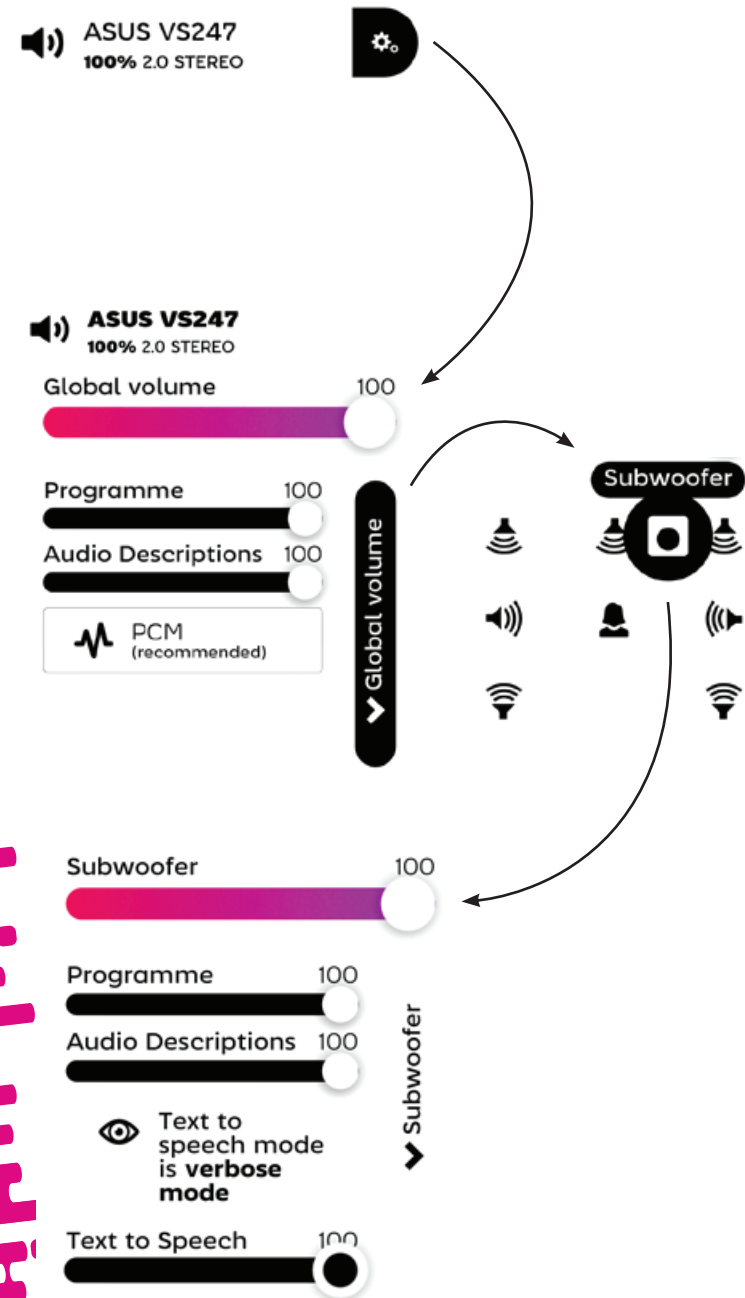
ASUS VS247
**100%** 2.0 STEREO

ASUS VS247
**100%** 2.0 STEREO

Global volume 100

Programme 100

Audio Descriptions 100

PCM
(recommended)

Global volume

Subwoofer

Subwoofer 100

Programme 100

Audio Descriptions 100

Text to speech mode is **verbose mode**

Subwoofer

Text to Speech 100